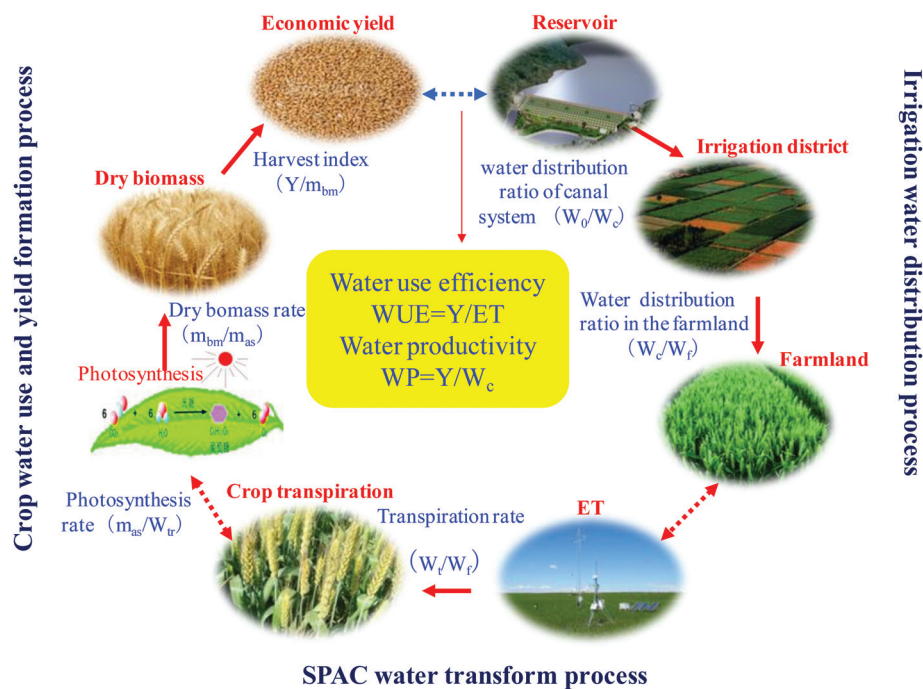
Economic yield

Reservoir

Crop water use and yield formation process

Irrigation water distribution process

Harvest index ($Y/m_{bm}$)

water distribution ratio of canal system ($W_0/W_c$)

Irrigation district

Dry biomass

Water use efficiency
WUE=Y/ET
Water productivity
WP=$Y/W_c$

Dry bomass rate ($m_{bm}/m_{as}$)

Water distribution ratio in the farmland ($W_c/W_f$)

Photosynthesis

Farmland

Photosynthesis rate ($m_{as}/W_{tr}$)

Crop transpiration

Transpiration rate

ET

($W_t/W_f$)

SPAC water transform process